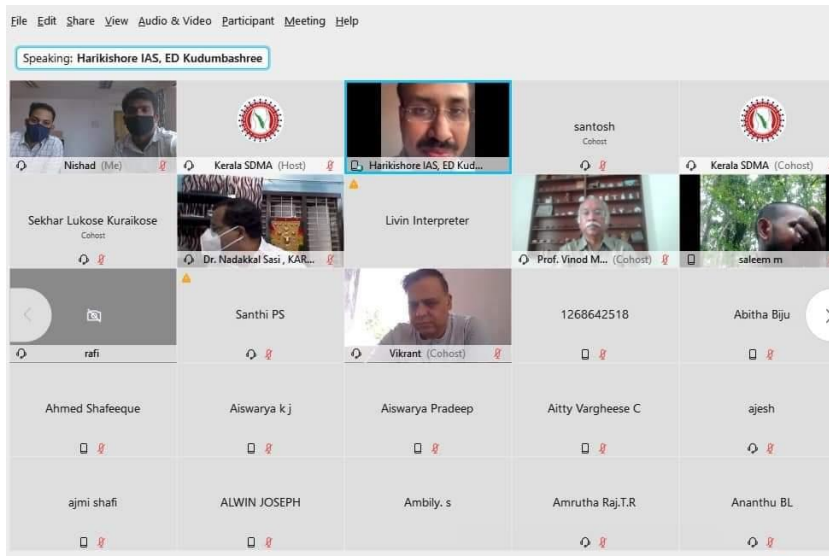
File Edit Share View Audio & Video Participant Meeting Help

Speaking: Harikishore IAS, ED Kudumbashree

Nishad (Me)

Kerala SDMA (Host)

Harikishore IAS, ED Kud...

santosh
Cohost

Kerala SDMA (Cohost)

Sekhar Lukose Kuraikose
Cohost

Dr. Nadakkal Sasi , KAR...

Livin Interpreter

Prof. Vinod M... (Cohost)

saleem m

rafi

Santhi PS

Vikrant (Cohost)

1268642518

Abitha Biju

Ahmed Shafeeque

Aiswarya k j

Aiswarya Pradeep

Aitty Varghese C

ajesh

ajmi shafi

ALWIN JOSEPH

Ambily. s

Amrutha Raj.T.R

Ananthu BL